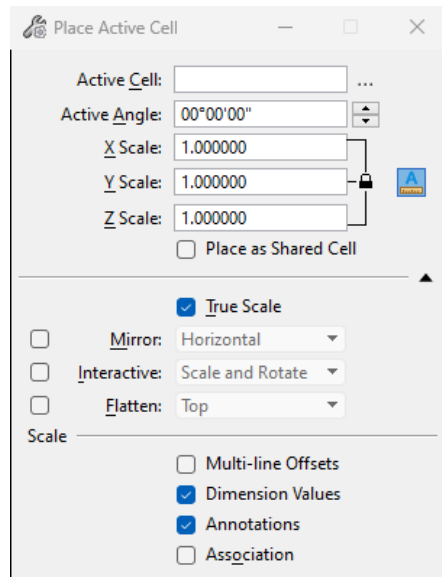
Place Active Cell

Active Cell: ...
Active Angle: 00°00'00"
X Scale: 1.000000
Y Scale: 1.000000
Z Scale: 1.000000
Place as Shared Cell

True Scale
Mirror: Horizontal
Interactive: Scale and Rotate
Flatten: Top

Scale
Multi-line Offsets
Dimension Values
Annotations
Association